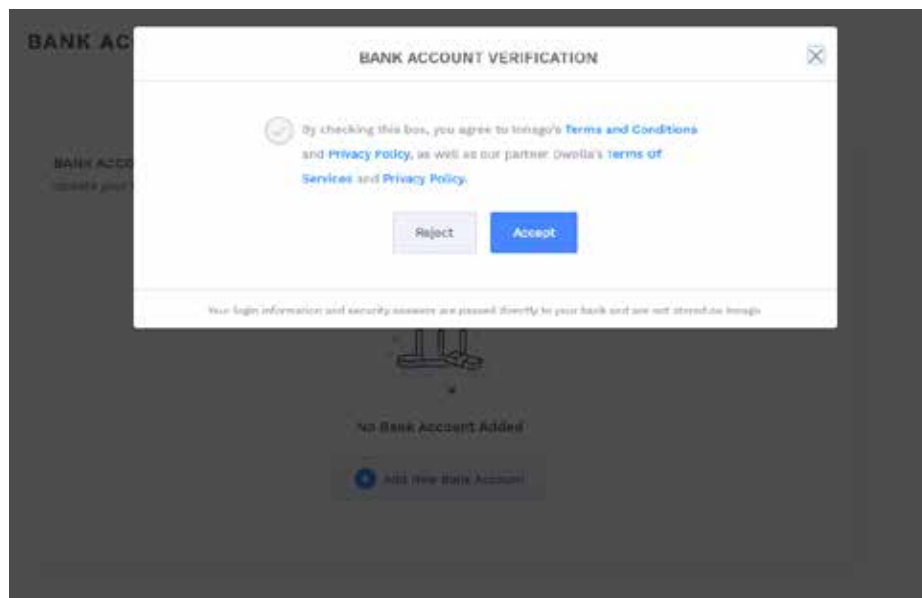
BANK AC

BANK ACCO

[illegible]

BANK ACCOUNT VERIFICATION

By checking this box, you agree to Innago's Terms and Conditions and Privacy Policy, as well as our partner Dwolla's Terms of Services and Privacy Policy.

Reject

Accept

Your login information and security answers are passed directly to your bank and are not stored on Innago

No Bank Account Added

Add new Bank Account